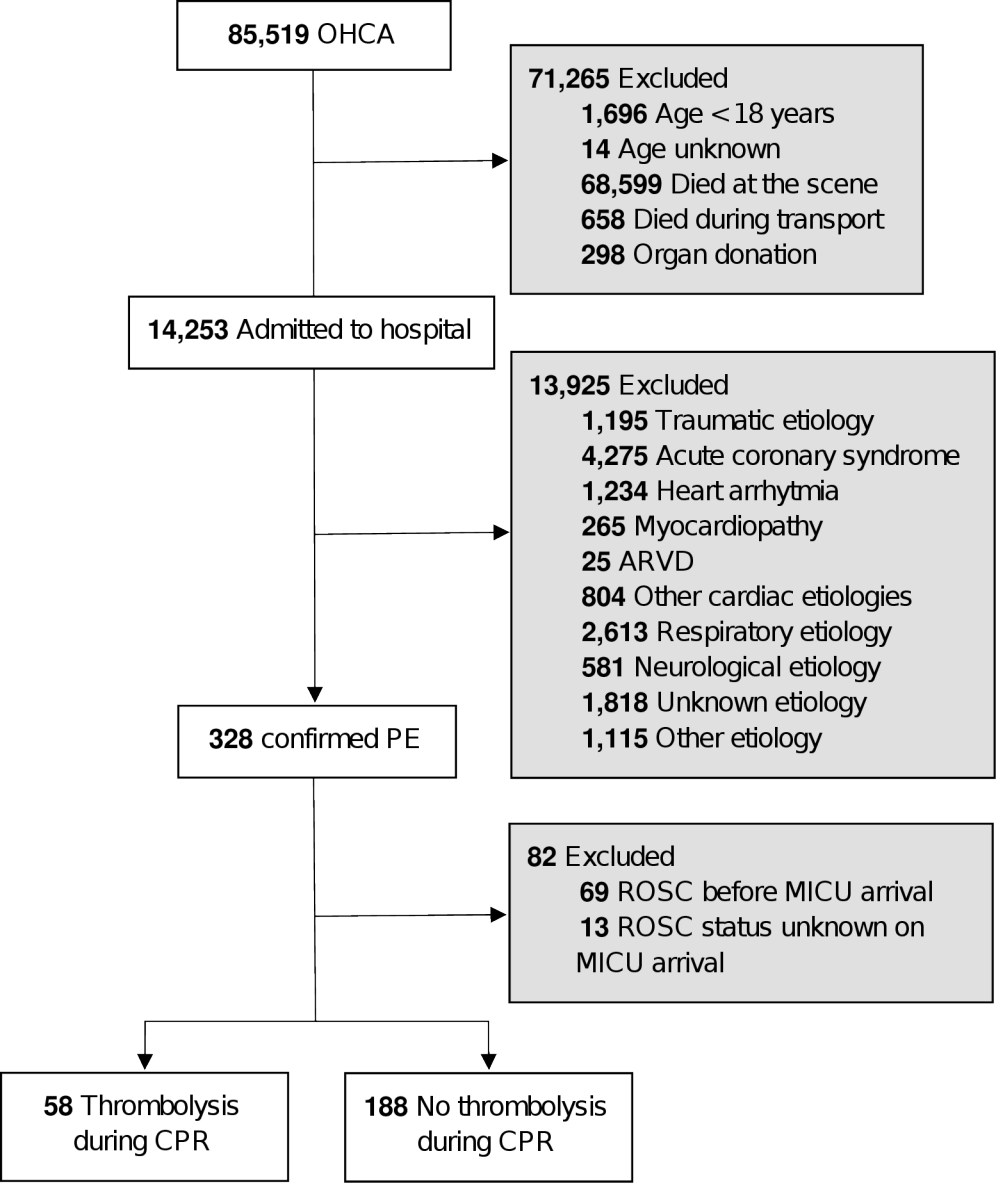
85,519 OHCA

71,265 Excluded
1,696 Age < 18 years
14 Age unknown
68,599 Died at the scene
658 Died during transport
298 Organ donation

14,253 Admitted to hospital

13,925 Excluded
1,195 Traumatic etiology
4,275 Acute coronary syndrome
1,234 Heart arrhytmia
265 Myocardiopathy
25 ARVD
804 Other cardiac etiologies
2,613 Respiratory etiology
581 Neurological etiology
1,818 Unknown etiology
1,115 Other etiology

328 confirmed PE

82 Excluded
69 ROSC before MICU arrival
13 ROSC status unknown on MICU arrival

58 Thrombolysis during CPR

188 No thrombolysis during CPR